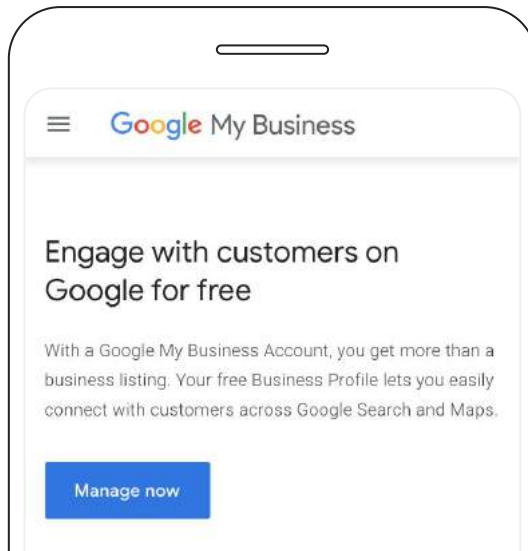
Google My Business

Engage with customers on Google for free

With a Google My Business Account, you get more than a business listing. Your free Business Profile lets you easily connect with customers across Google Search and Maps.

Manage now